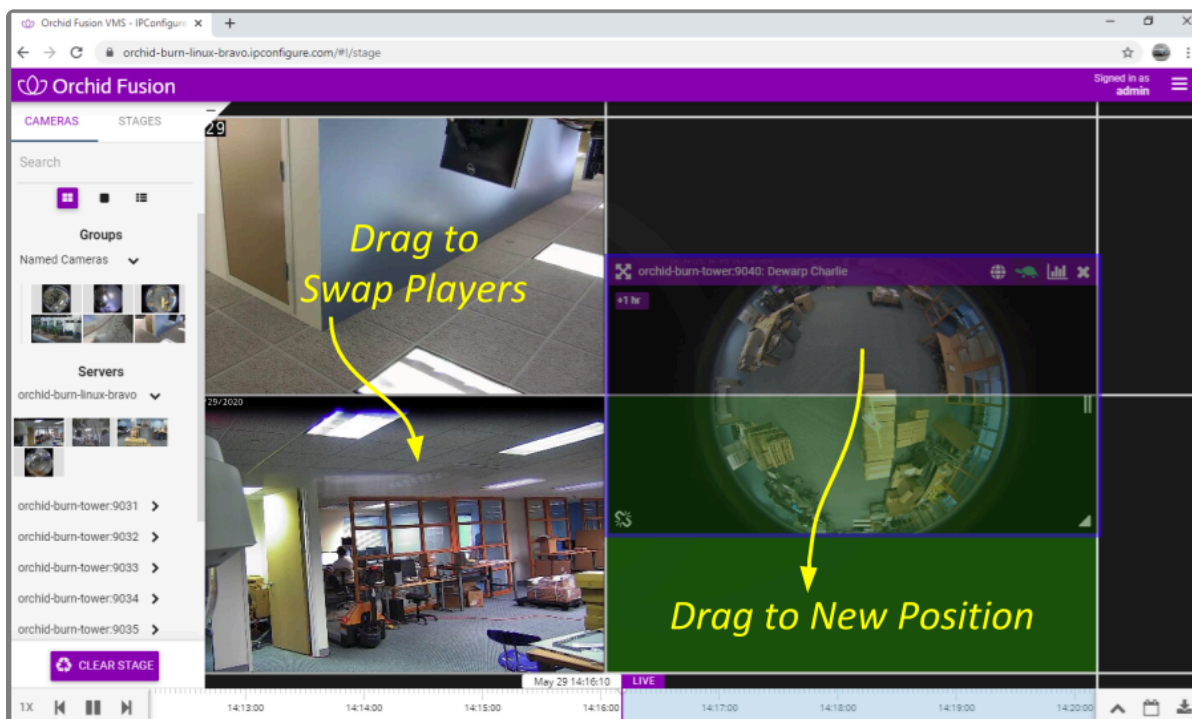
Orchid Fusion VMS - IPConfigure

orchid-burn-linux-bravo.ipconfigure.com/#!/stage

Orchid Fusion

Signed in as
admin

CAMERAS

STAGES

Search

Groups

Named Cameras

Servers

orchid-burn-linux-bravo

orchid-burn-tower:9031

orchid-burn-tower:9032

orchid-burn-tower:9033

orchid-burn-tower:9034

orchid-burn-tower:9035

CLEAR STAGE

29

29/2020

Drag to Swap Players

orchid-burn-tower:9040: Dewarp Charlie

+1 hr

Drag to New Position

1X

May 29 14:16:10

LIVE

14:13:00

14:14:00

14:15:00

14:16:00

14:17:00

14:18:00

14:19:00

14:20:00